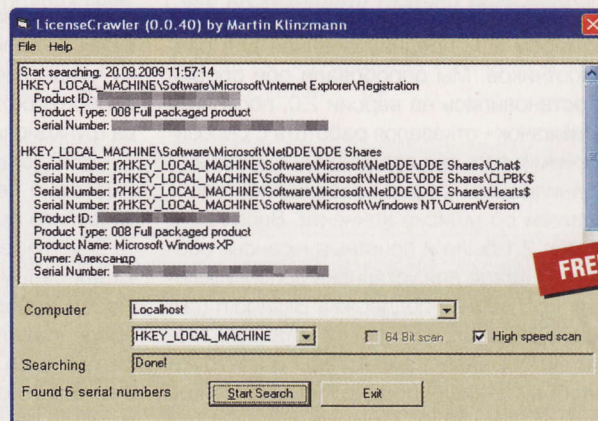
LicenseCrawler (0.0.40) by Martin Klinzmann

File Help

Start searching. 20.09.2009 11:57:14
HKEY_LOCAL_MACHINE\Software\Microsoft\Internet Explorer\Registration
Product ID: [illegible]
Product Type: 008 Full packaged product
Serial Number: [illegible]

HKEY_LOCAL_MACHINE\Software\Microsoft\NetDDE\DDE Shares
Serial Number: [?HKEY_LOCAL_MACHINE\Software\Microsoft\NetDDE\DDE Shares\Chat$
Serial Number: [?HKEY_LOCAL_MACHINE\Software\Microsoft\NetDDE\DDE Shares\CLPBK$
Serial Number: [?HKEY_LOCAL_MACHINE\Software\Microsoft\NetDDE\DDE Shares\Hearts$
Serial Number: [?HKEY_LOCAL_MACHINE\Software\Microsoft\Windows NT\CurrentVersion
Product ID: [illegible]
Product Type: 008 Full packaged product
Product Name: Microsoft Windows XP
Owner: Александр
Serial Number: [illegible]

FRE

Computer Localhost

HKEY_LOCAL_MACHINE 64 Bit scan High speed scan

Searching Done!

Found 6 serial numbers Start Search Exit